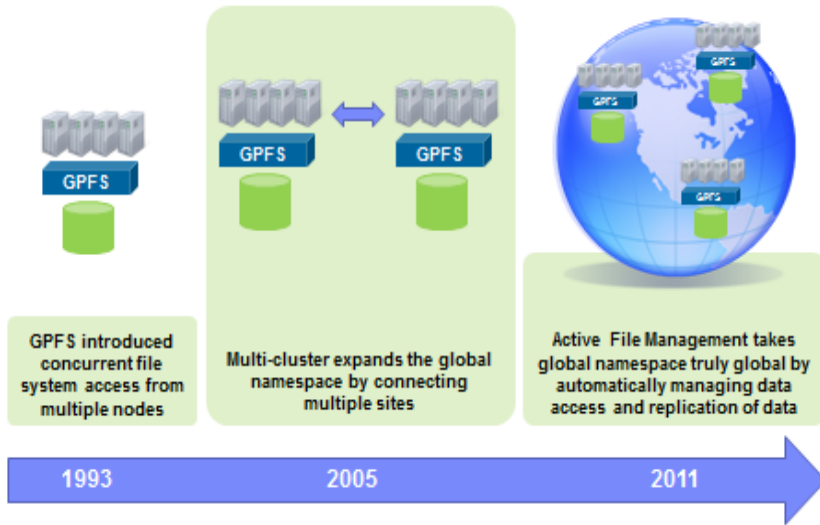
GPFS

GPFS

GPFS

GPFS

GPFS

GPFS

GPFS introduced concurrent file system access from multiple nodes

Multi-cluster expands the global namespace by connecting multiple sites

Active File Management takes global namespace truly global by automatically managing data access and replication of data

1993

2005

2011